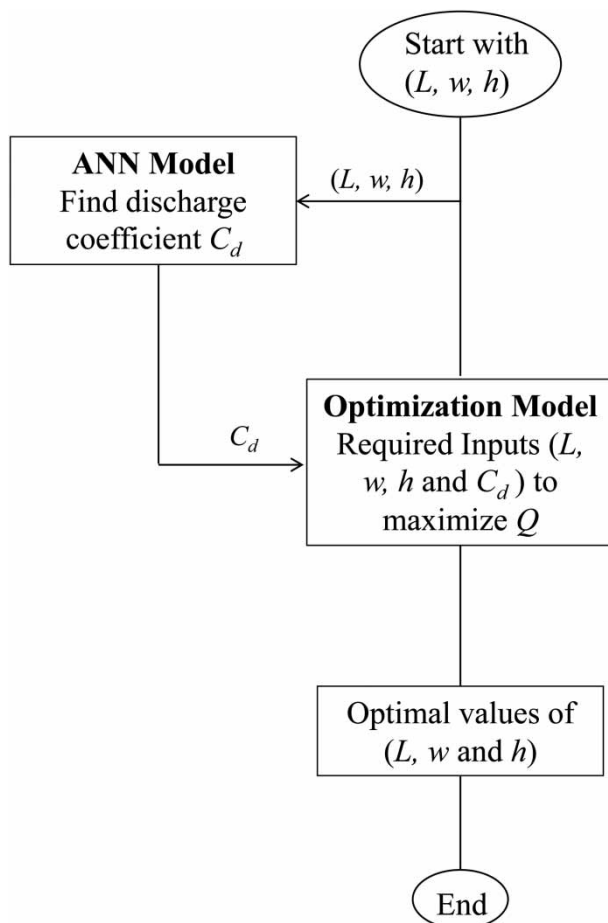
Start with
($L, w, h$)

($L, w, h$)

**ANN Model**
Find discharge coefficient $C_d$

$C_d$

**Optimization Model**
Required Inputs ($L, w, h$ and $C_d$) to maximize $Q$

Optimal values of
($L, w$ and $h$)

End